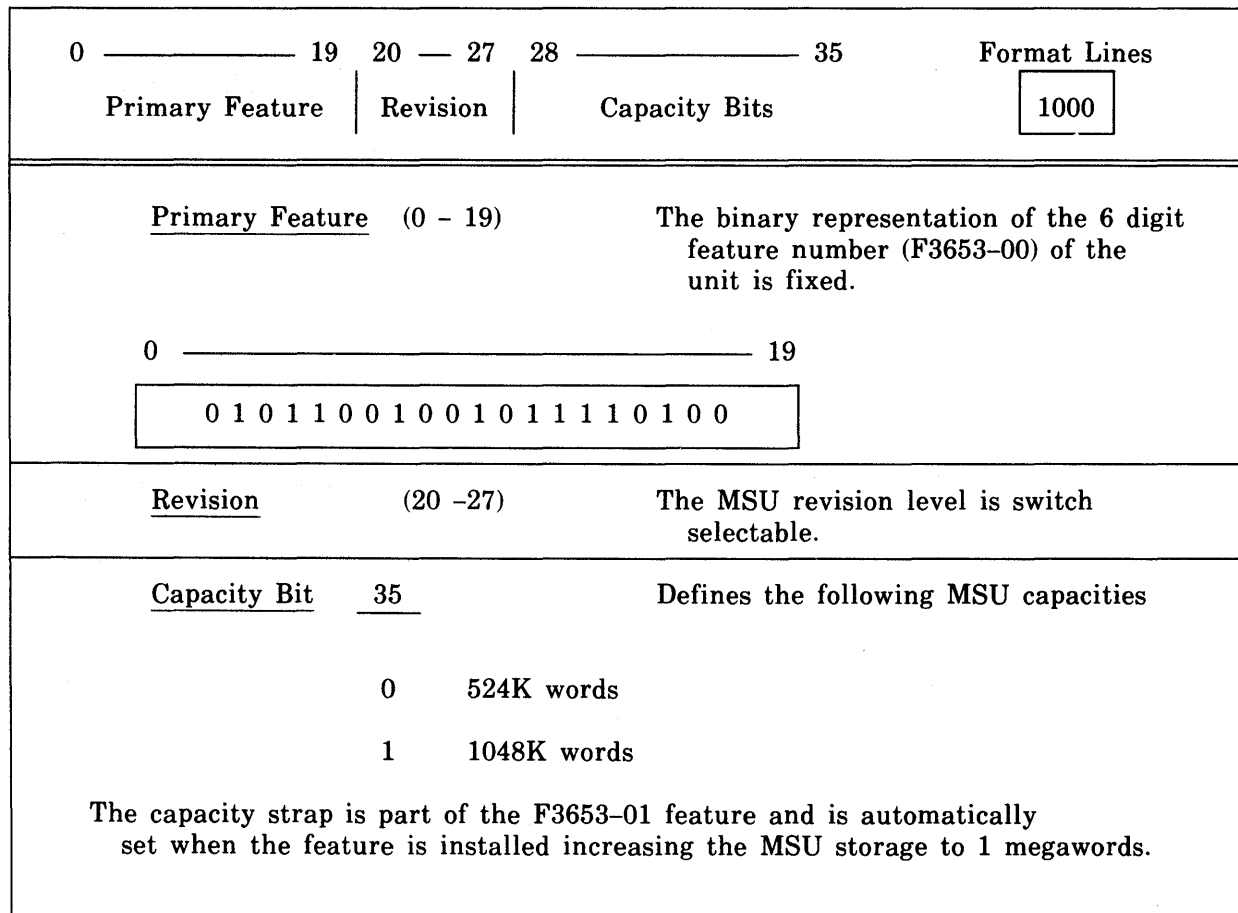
0 — 19 | 20 — 27 | 28 — 35 | Format Lines
Primary Feature | Revision | Capacity Bits | 1000

Primary Feature (0 – 19) The binary representation of the 6 digit feature number (F3653–00) of the unit is fixed.

0 — 19

0 1 0 1 1 0 0 1 0 0 1 0 1 1 1 1 0 1 0 0

Revision (20 –27) The MSU revision level is switch selectable.

Capacity Bit 35 Defines the following MSU capacities

0 524K words

1 1048K words

The capacity strap is part of the F3653–01 feature and is automatically set when the feature is installed increasing the MSU storage to 1 megawords.